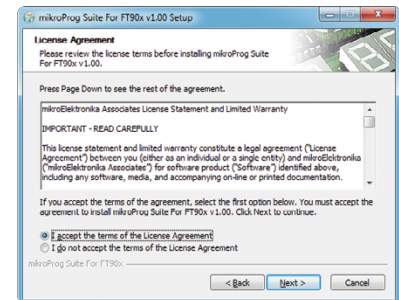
mikroProg Suite For FT90x v1.00 Setup

License Agreement

Please review the license terms before installing mikroProg Suite For FT90x v1.00.

Press Page Down to see the rest of the agreement.

mikroElektronika Associates License Statement and Limited Warranty

IMPORTANT - READ CAREFULLY

This license statement and limited warranty constitute a legal agreement ("License Agreement") between you (either as an individual or a single entity) and mikroElektronika ("mikroElektronika Associates") for software product ("Software") identified above, including any software, media, and accompanying on-line or printed documentation.

If you accept the terms of the agreement, select the first option below. You must accept the agreement to install mikroProg Suite For FT90x v1.00. Click Next to continue.

I accept the terms of the License Agreement

I do not accept the terms of the License Agreement

mikroProg Suite For FT90x

< Back | Next > | Cancel